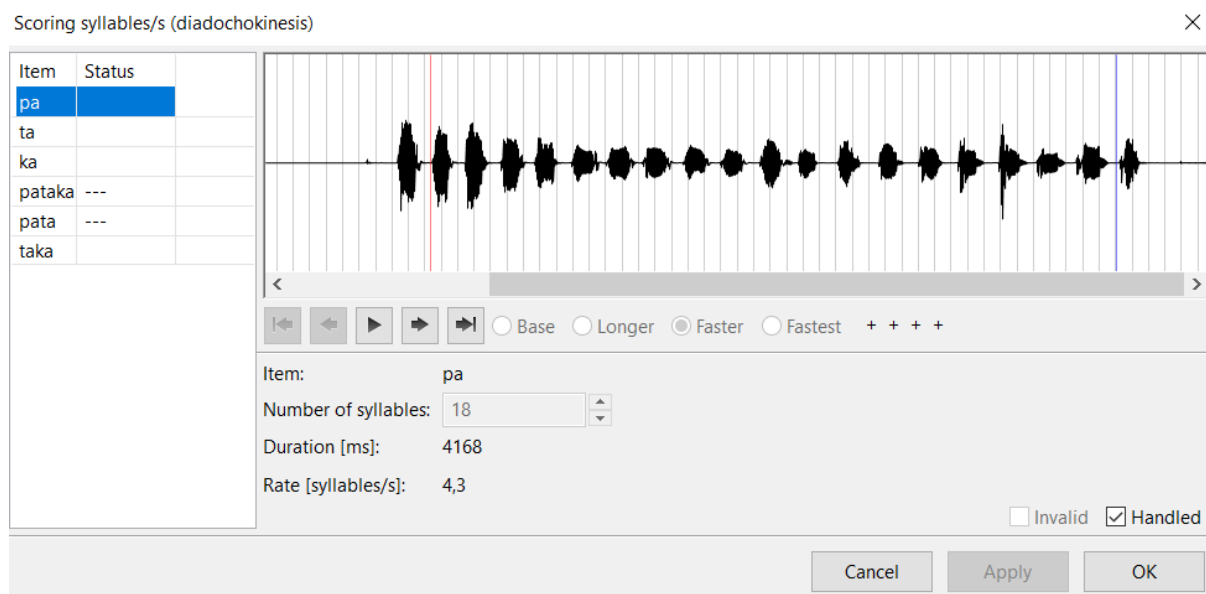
Scoring syllables/s (diadochokinesis)

| Item | Status |
|---|---|
| pa | |
| ta | |
| ka | |
| pataka | --- |
| pata | --- |
| taka | |

Base Longer Faster Fastest + + + +

Item: pa
Number of syllables: 18
Duration [ms]: 4168
Rate [syllables/s]: 4,3

Invalid Handled

Cancel Apply OK